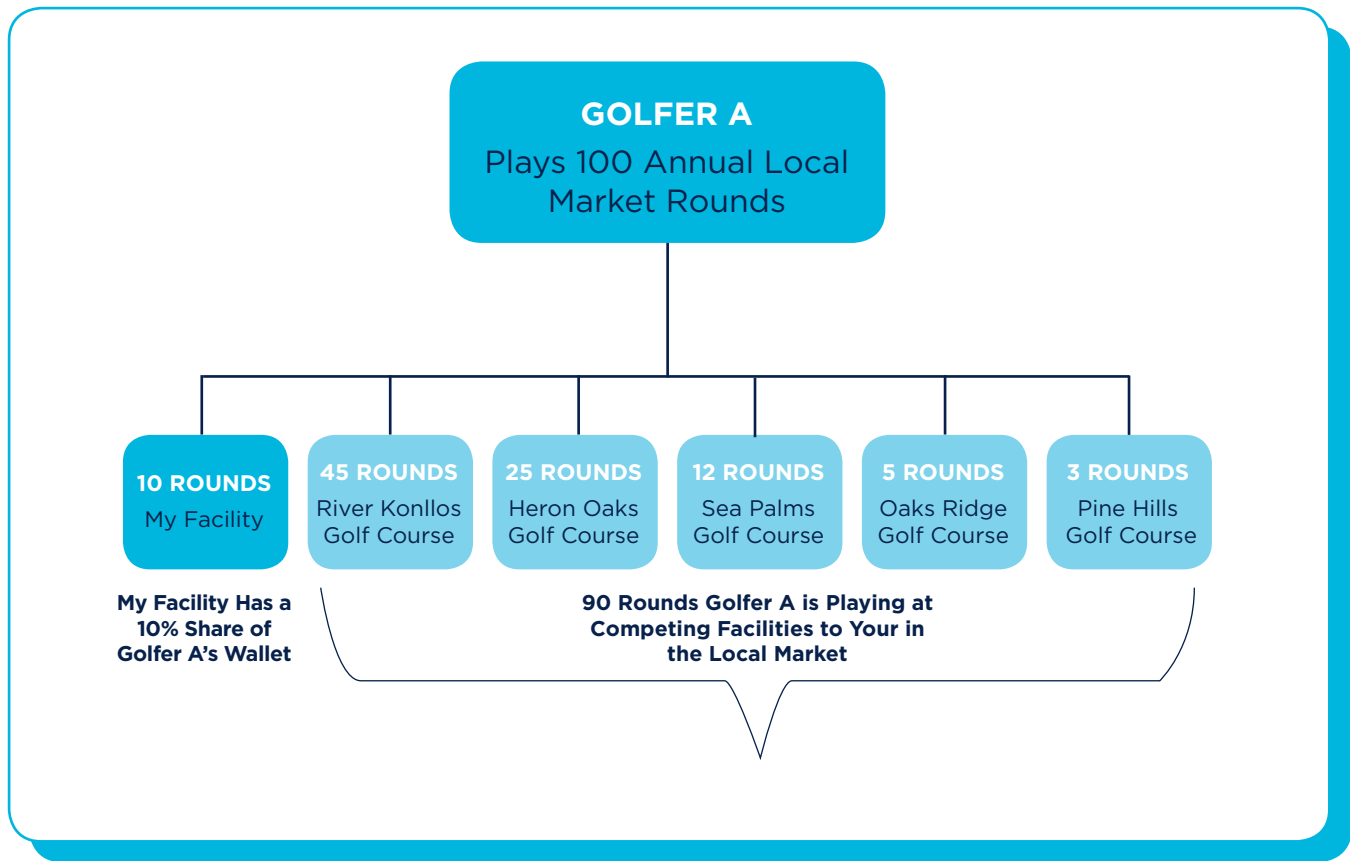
GOLFER A
Plays 100 Annual Local Market Rounds

10 ROUNDS
My Facility

45 ROUNDS
River Konllos Golf Course

25 ROUNDS
Heron Oaks Golf Course

12 ROUNDS
Sea Palms Golf Course

5 ROUNDS
Oaks Ridge Golf Course

3 ROUNDS
Pine Hills Golf Course

My Facility Has a 10% Share of Golfer A's Wallet

90 Rounds Golfer A is Playing at Competing Facilities to Your in the Local Market